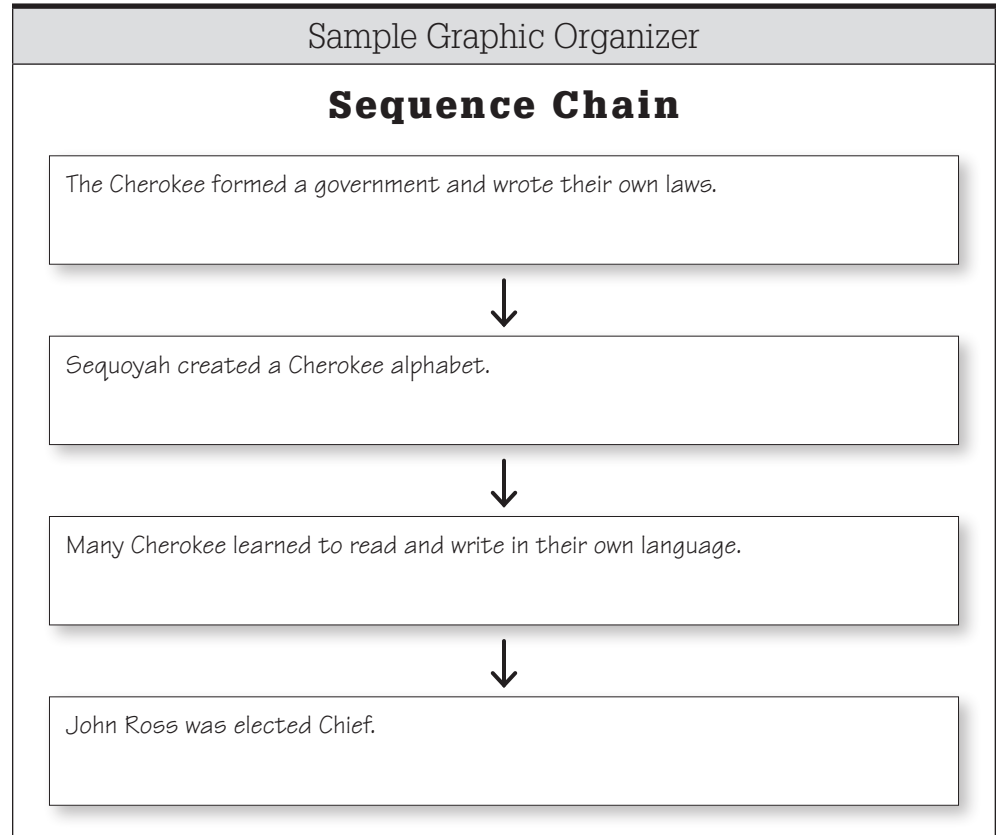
Sample Graphic Organizer

Sequence Chain

The Cherokee formed a government and wrote their own laws.

Sequoyah created a Cherokee alphabet.

Many Cherokee learned to read and write in their own language.

John Ross was elected Chief.